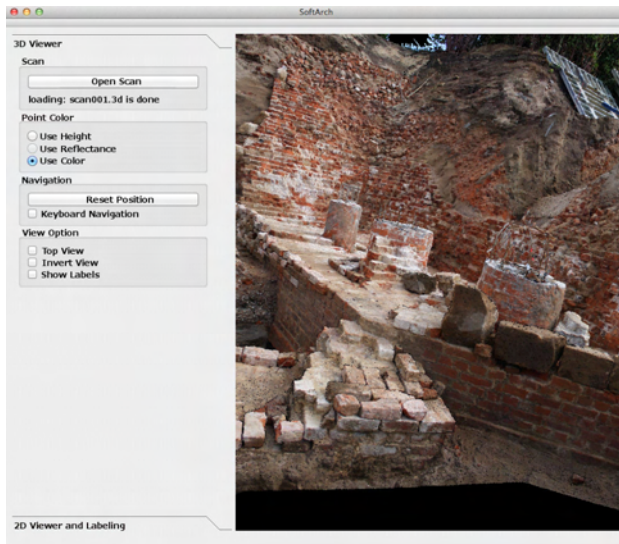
SoftArch

3D Viewer

Scan

Open Scan

loading: scan001.3d is done

Point Color

Use Height

Use Reflectance

Use Color

Navigation

Reset Position

Keyboard Navigation

View Option

Top View

Invert View

Show Labels

2D Viewer and Labeling